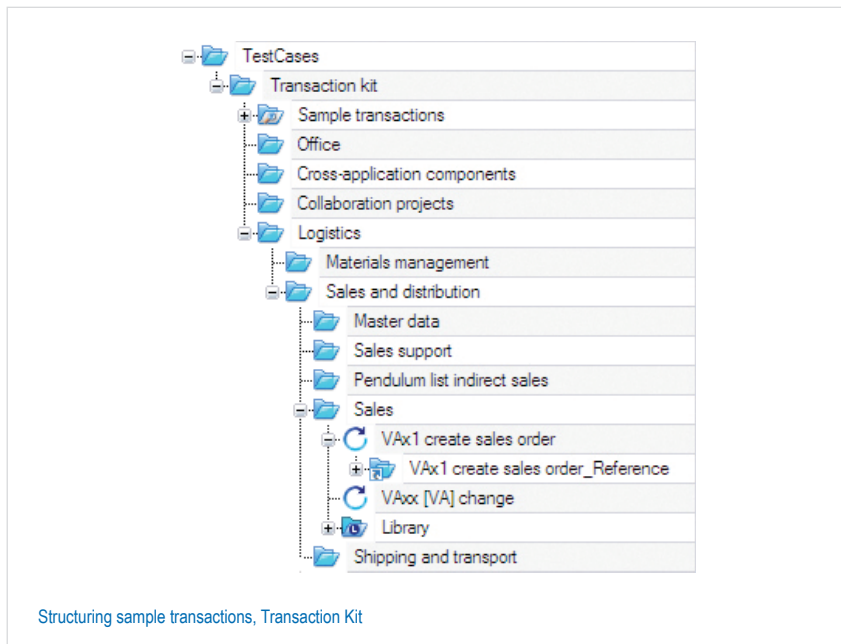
TestCases
Transaction kit
Sample transactions
Office
Cross-application components
Collaboration projects
Logistics
Materials management
Sales and distribution
Master data
Sales support
Pendulum list indirect sales
Sales
VAx1 create sales order
VAx1 create sales order_Reference
VAxx [VA] change
Library
Shipping and transport

Structuring sample transactions, Transaction Kit